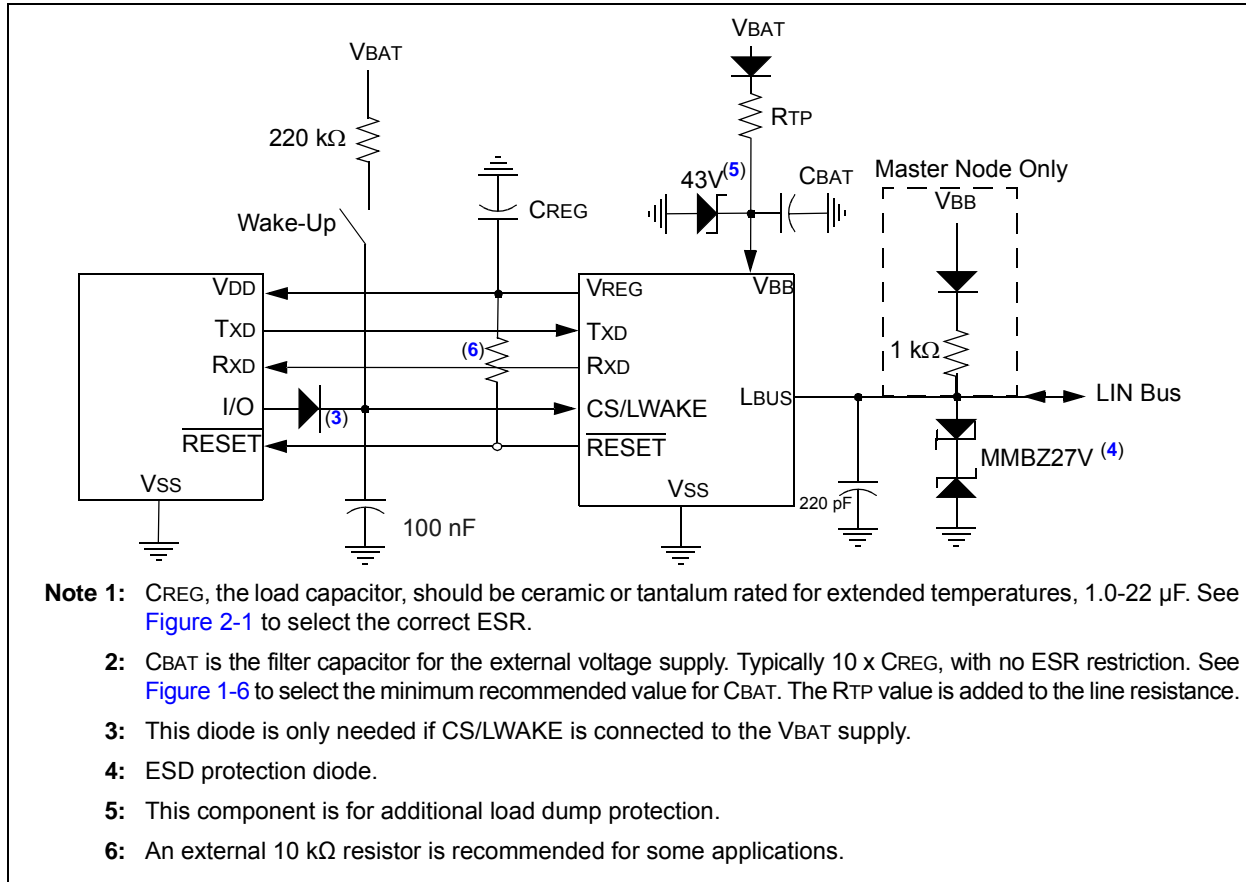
VBAT

220 kΩ

Wake-Up

CREG

VBAT

RTP

43V(5)

CBAT

Master Node Only

VBB

VDD

TXD

RXD

I/O

$\overline{RESET}$

VSS

(3)

(6)

100 nF

VREG

VBB

TXD

RXD

CS/LWAKE

$\overline{RESET}$

VSS

LBUS

220 pF

1 kΩ

LIN Bus

MMBZ27V (4)

Note 1: CREG, the load capacitor, should be ceramic or tantalum rated for extended temperatures, 1.0-22 µF. See Figure 2-1 to select the correct ESR.

2: CBAT is the filter capacitor for the external voltage supply. Typically 10 x CREG, with no ESR restriction. See Figure 1-6 to select the minimum recommended value for CBAT. The RTP value is added to the line resistance.

3: This diode is only needed if CS/LWAKE is connected to the VBAT supply.

4: ESD protection diode.

5: This component is for additional load dump protection.

6: An external 10 kΩ resistor is recommended for some applications.